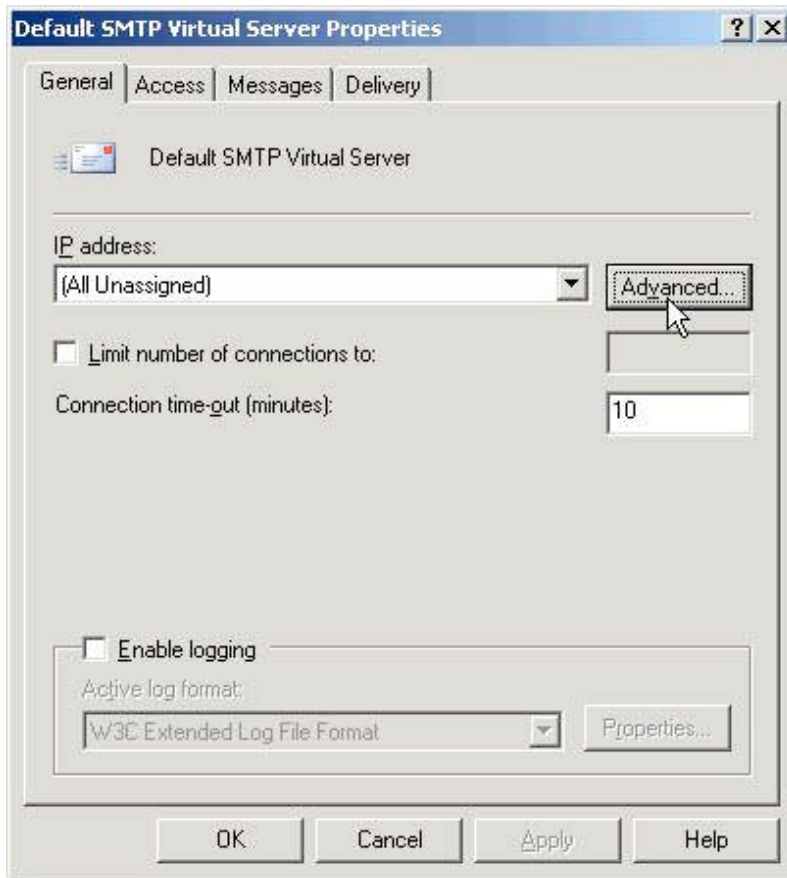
Default SMTP Virtual Server Properties
?
X

General | Access | Messages | Delivery

Default SMTP Virtual Server

IP address:
(All Unassigned)
Advanced...

Limit number of connections to:

Connection time-out (minutes):
10

Enable logging
Active log format:
W3C Extended Log File Format
Properties...

OK
Cancel
Apply
Help